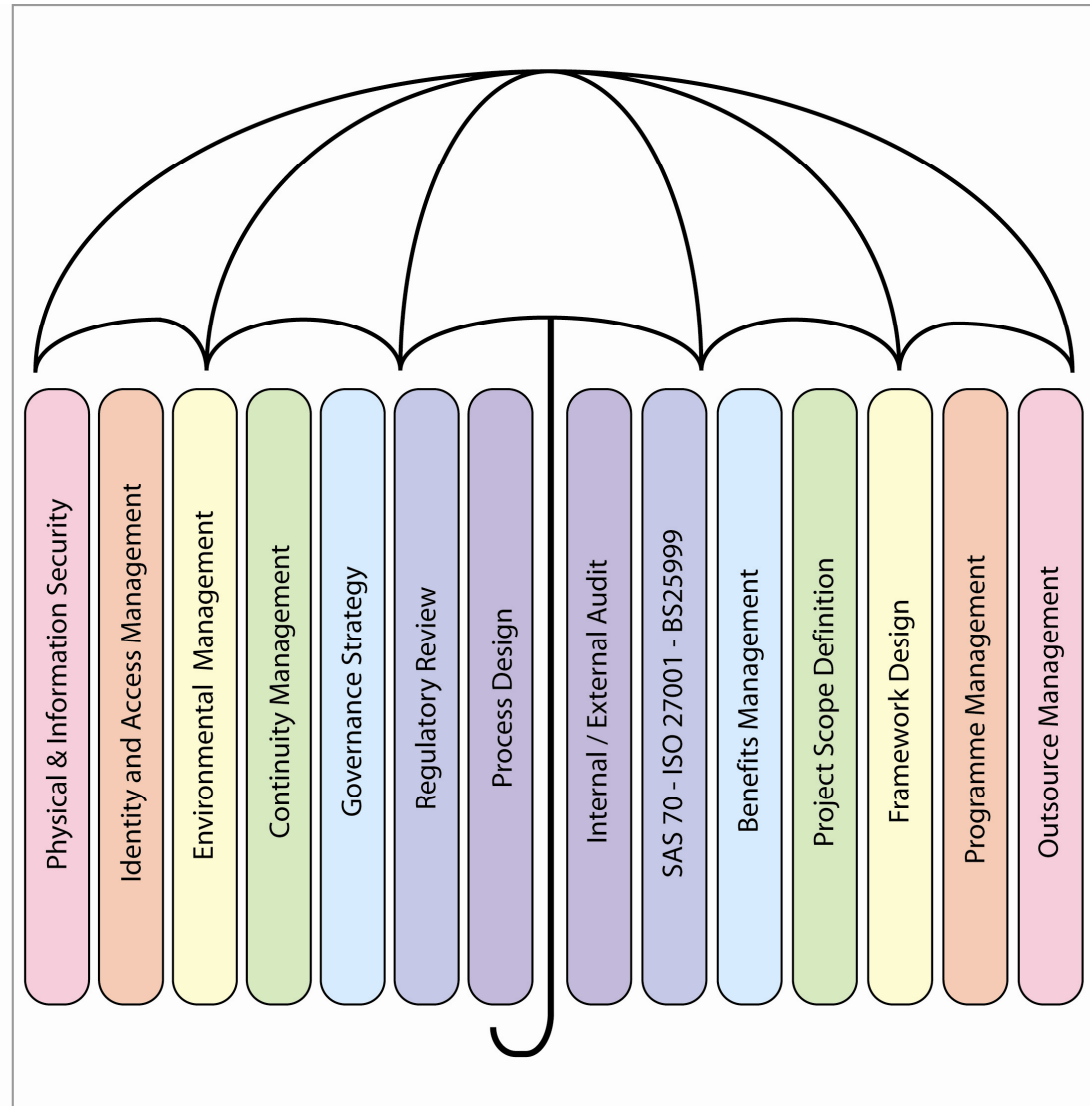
Physical & Information Security

Identity and Access Management

Environmental Management

Continuity Management

Governance Strategy

Regulatory Review

Process Design

Internal / External Audit

SAS 70 - ISO 27001 - BS25999

Benefits Management

Project Scope Definition

Framework Design

Programme Management

Outsource Management